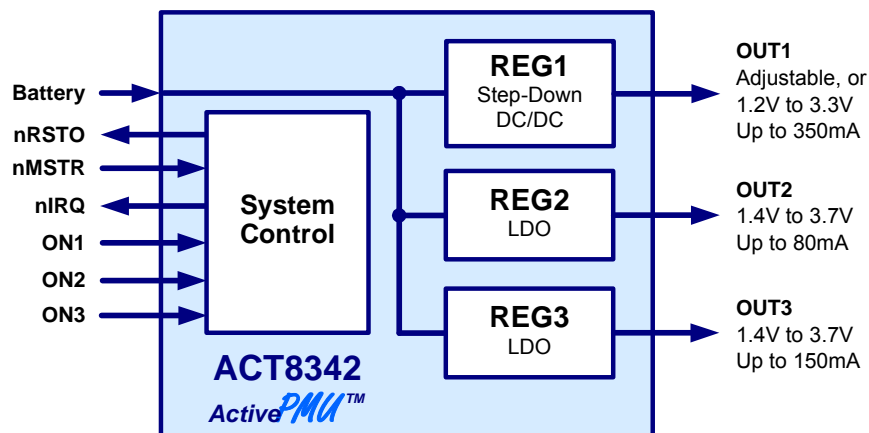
Battery
nRSTO
nMSTR
nIRQ
ON1
ON2
ON3

System Control

REG1
Step-Down DC/DC

REG2
LDO

REG3
LDO

ACT8342
ActivePMU™

OUT1
Adjustable, or
1.2V to 3.3V
Up to 350mA

OUT2
1.4V to 3.7V
Up to 80mA

OUT3
1.4V to 3.7V
Up to 150mA